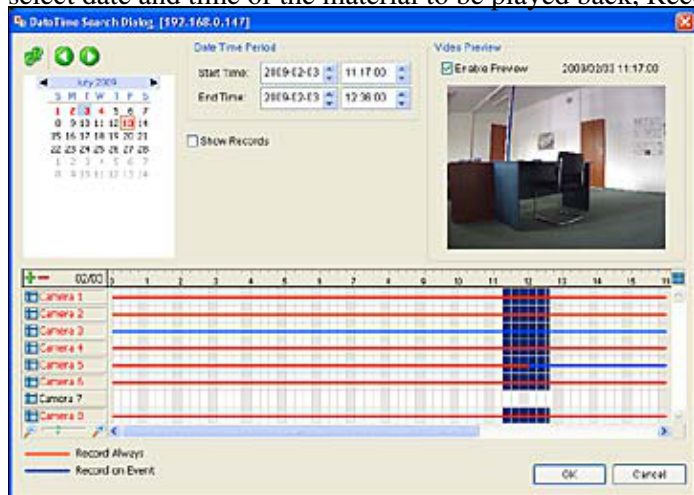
select date and time of the material to be played back, Rec

DateTime Search Dialog [192.168.0.147]

July 2009

S M T W T F S
1 2 3 4 5 6 7
8 9 10 11 12 13 14
15 16 17 18 19 20 21
22 23 24 25 26 27 28
1 2 3 4 5 6 7
8 9 10 11 12 13 14

Date Time Period

Start Time: 2009-02-03 11:17:00

End Time: 2009-02-03 12:38:00

Show Records

Video Preview

Enable Preview 2009/02/03 11:17:00

02/03 0 1 2 3 4 5 6 7 8 9 10 11 12 13 14 15 16

Camera 1
Camera 2
Camera 3
Camera 4
Camera 5
Camera 6
Camera 7
Camera 8

Record Always
Record on Event

OK Cancel